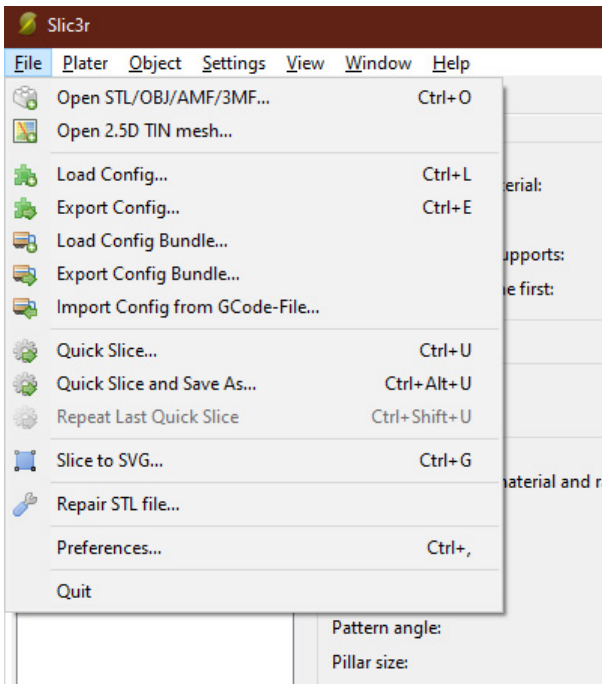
Slic3r

File Plater Object Settings View Window Help

Open STL/OBJ/AMF/3MF... Ctrl+O
Open 2.5D TIN mesh...
Load Config... Ctrl+L
Export Config... Ctrl+E
Load Config Bundle...
Export Config Bundle...
Import Config from GCode-File...
Quick Slice... Ctrl+U
Quick Slice and Save As... Ctrl+Alt+U
Repeat Last Quick Slice Ctrl+Shift+U
Slice to SVG... Ctrl+G
Repair STL file...
Preferences... Ctrl+,
Quit

erial:
upports:
e first:
naterial and r
Pattern angle:
Pillar size: